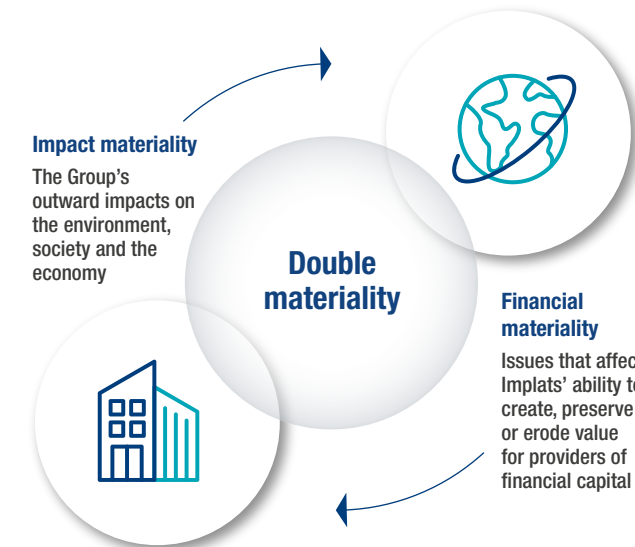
Impact materiality

The Group's outward impacts on the environment, society and the economy

Double materiality

Financial materiality

Issues that affec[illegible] Implats' ability to create, preserve or erode value for providers of financial capital